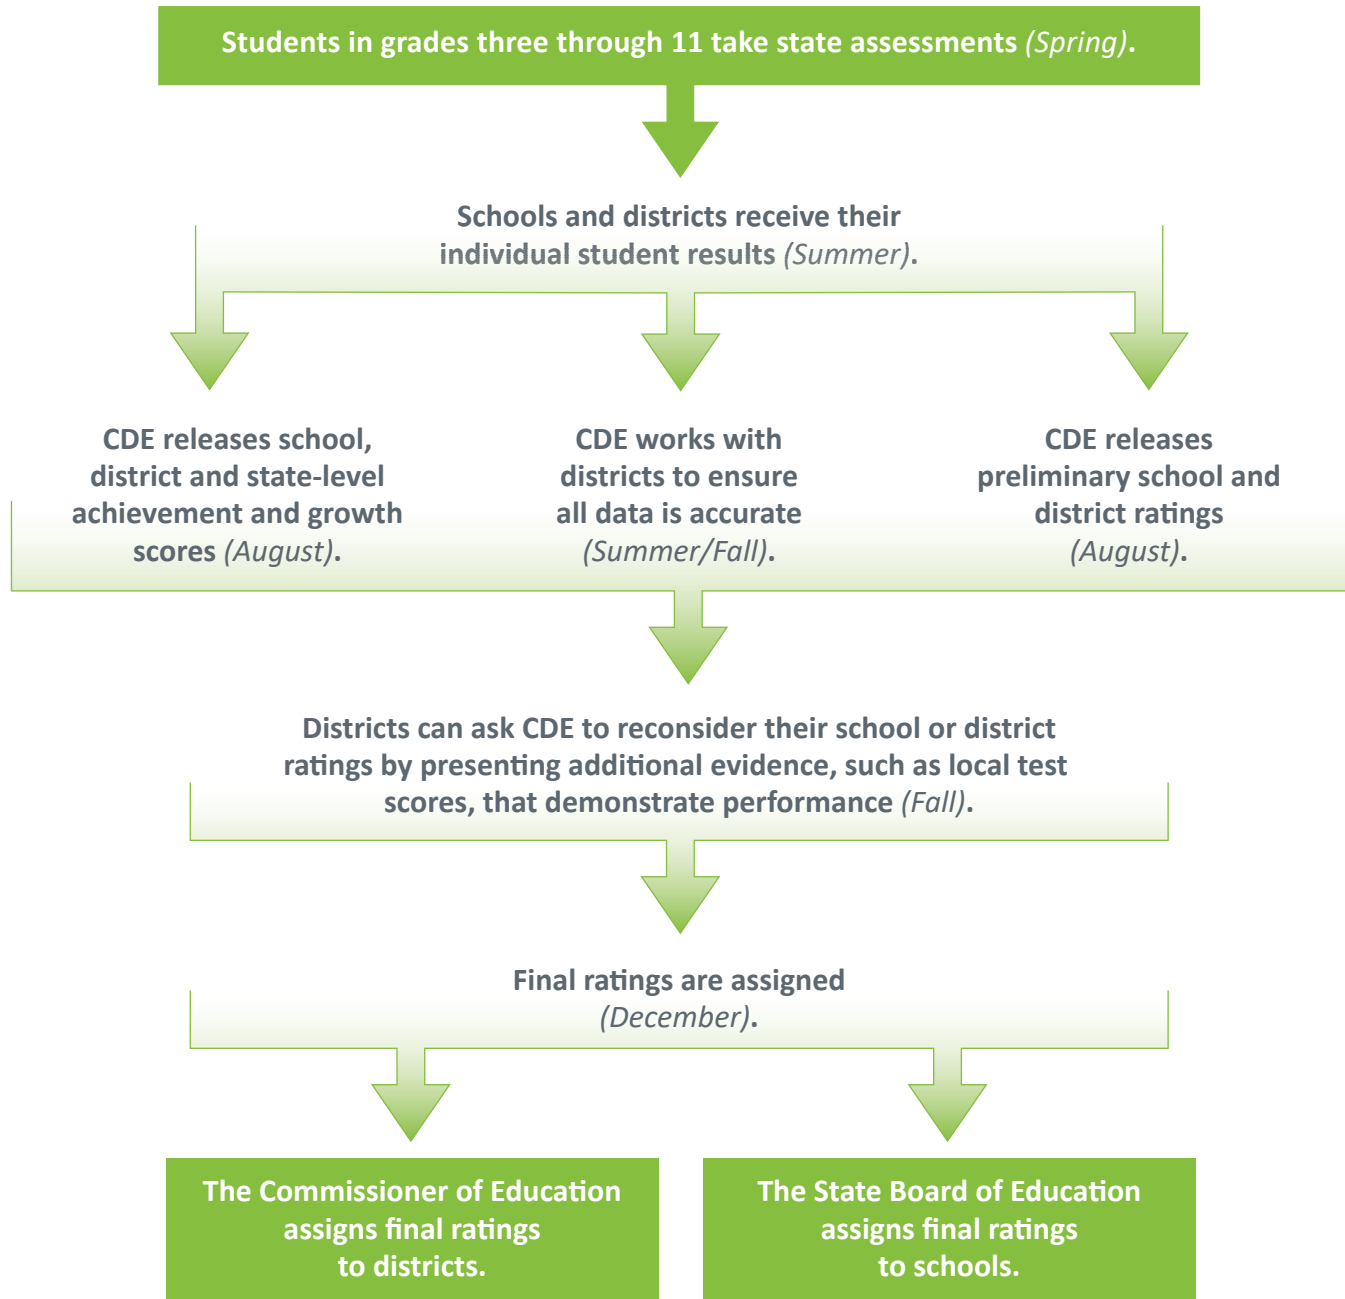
Students in grades three through 11 take state assessments (Spring).

Schools and districts receive their individual student results (Summer).

CDE releases school, district and state-level achievement and growth scores (August).

CDE works with districts to ensure all data is accurate (Summer/Fall).

CDE releases preliminary school and district ratings (August).

Districts can ask CDE to reconsider their school or district ratings by presenting additional evidence, such as local test scores, that demonstrate performance (Fall).

Final ratings are assigned (December).

The Commissioner of Education assigns final ratings to districts.

The State Board of Education assigns final ratings to schools.